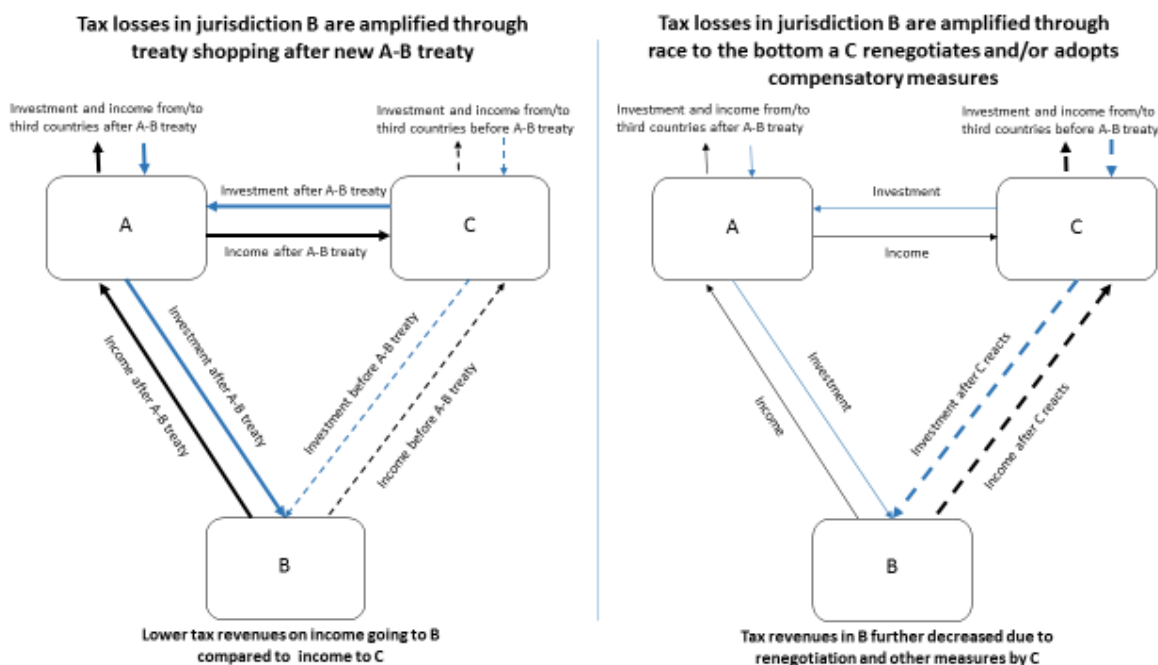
Tax losses in jurisdiction B are amplified through treaty shopping after new A-B treaty

Investment and income from/to third countries after A-B treaty

Investment and income from/to third countries before A-B treaty

Investment after A-B treaty

A

C

Income after A-B treaty

Income after A-B treaty

Investment after A-B treaty

Investment before A-B treaty

Income before A-B treaty

B

Lower tax revenues on income going to B compared to income to C

Tax losses in jurisdiction B are amplified through race to the bottom a C renegotiates and/or adopts compensatory measures

Investment and income from/to third countries after A-B treaty

Investment and income from/to third countries before A-B treaty

Investment

A

C

Income

Income

Investment

Investment after C reacts

Income after C reacts

B

Tax revenues in B further decreased due to renegotiation and other measures by C